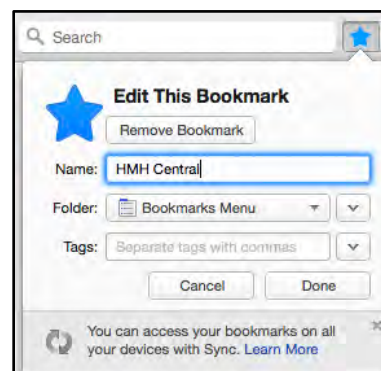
Search

Edit This Bookmark

Remove Bookmark

Name: HMH Central

Folder: Bookmarks Menu

Tags: Separate tags with commas

Cancel Done

You can access your bookmarks on all your devices with Sync. Learn More